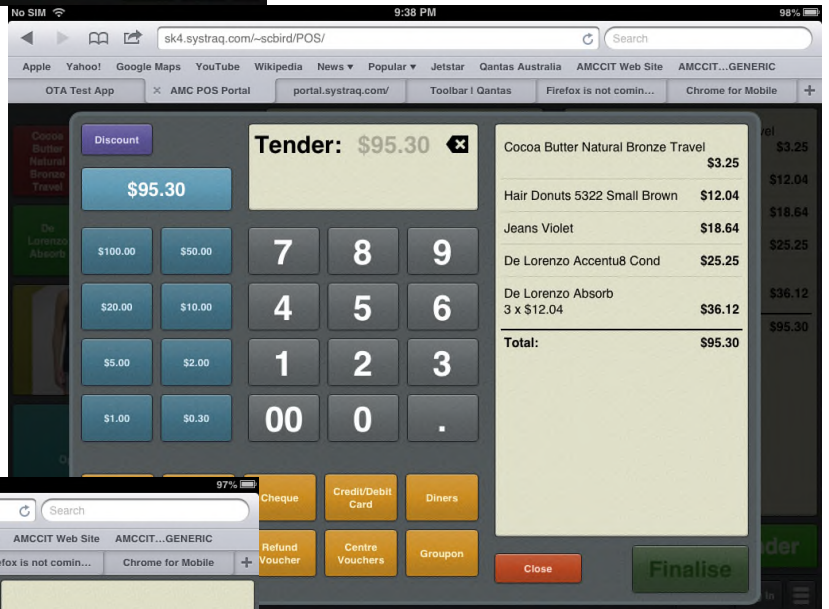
No SIM 9:38 PM 98%

sk4.systraq.com/~scbird/POS/

Search

Apple Yahoo! Google Maps YouTube Wikipedia News ▾ Popular ▾ Jetstar Qantas Australia AMCCIT Web Site AMCCIT...GENERIC

OTA Test App | AMC POS Portal | portal.systraq.com/ | Toolbar | Qantas | Firefox is not comin... | Chrome for Mobile

Cocoa Butter Natural Bronze Travel

De Lorenzo Absorb

Discount

$95.30

Tender: $95.30

| $100.00 | $50.00 |
|---|---|
| $20.00 | $10.00 |
| $5.00 | $2.00 |
| $1.00 | $0.30 |

| 7 | 8 | 9 |
|---|---|---|
| 4 | 5 | 6 |
| 1 | 2 | 3 |
| 00 | 0 | . |

Cocoa Butter Natural Bronze Travel $3.25

Hair Donuts 5322 Small Brown $12.04

Jeans Violet $18.64

De Lorenzo Accentu8 Cond $25.25

De Lorenzo Absorb
3 x $12.04 $36.12

Total: $95.30

$3.25
$12.04
$18.64
$25.25
$36.12
$95.30

Cheque Credit/Debit Card Diners

Refund Voucher Centre Vouchers Groupon

Close Finalise

97%

Search

AMCCIT Web Site AMCCIT...GENERIC

efox is not comin... Chrome for Mobile